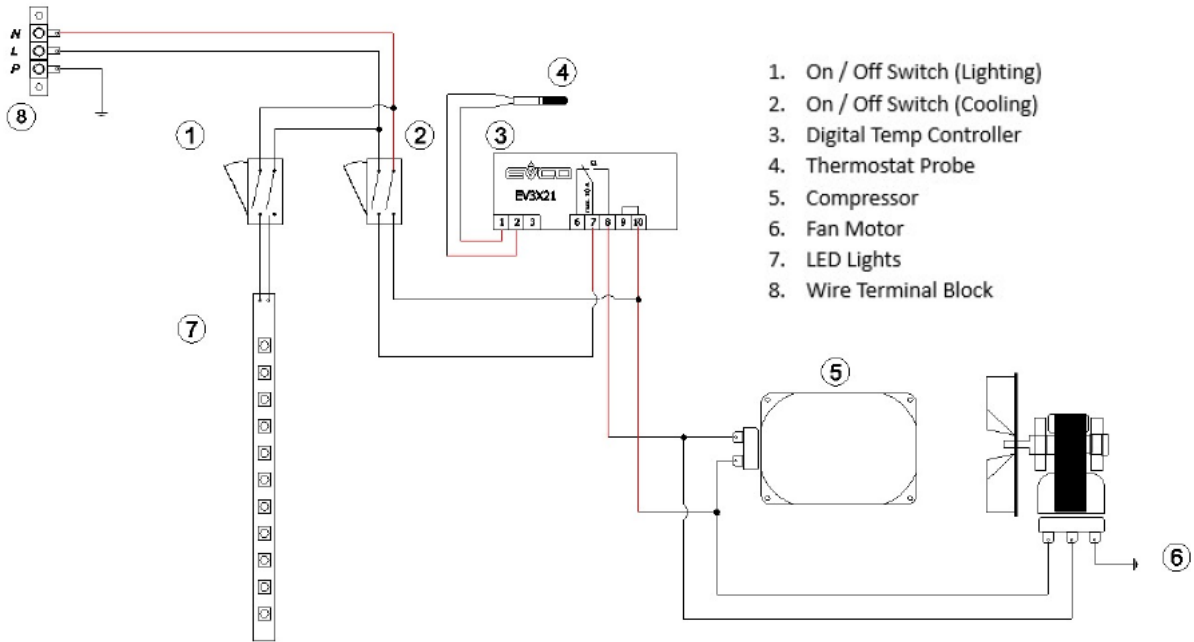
N
L
P
8
1
2
4
3
EVCO
EV3X21
1 2 3
6 7 8 9 10
7
5
6

1. On / Off Switch (Lighting)
2. On / Off Switch (Cooling)
3. Digital Temp Controller
4. Thermostat Probe
5. Compressor
6. Fan Motor
7. LED Lights
8. Wire Terminal Block